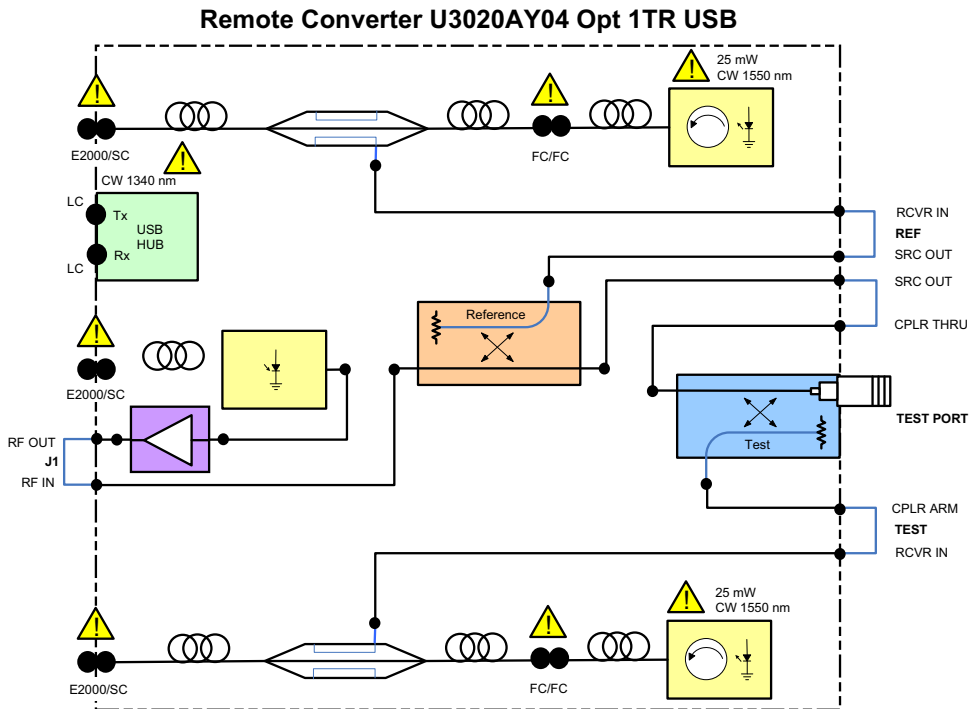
Remote Converter U3020AY04 Opt 1TR USB

25 mW
CW 1550 nm

E2000/SC

FC/FC

CW 1340 nm

LC
Tx
USB
HUB
Rx
LC

RCVR IN
REF
SRC OUT

SRC OUT

Reference

CPLR THRU

E2000/SC

TEST PORT

Test

RF OUT
J1
RF IN

CPLR ARM
TEST
RCVR IN

25 mW
CW 1550 nm

E2000/SC

FC/FC